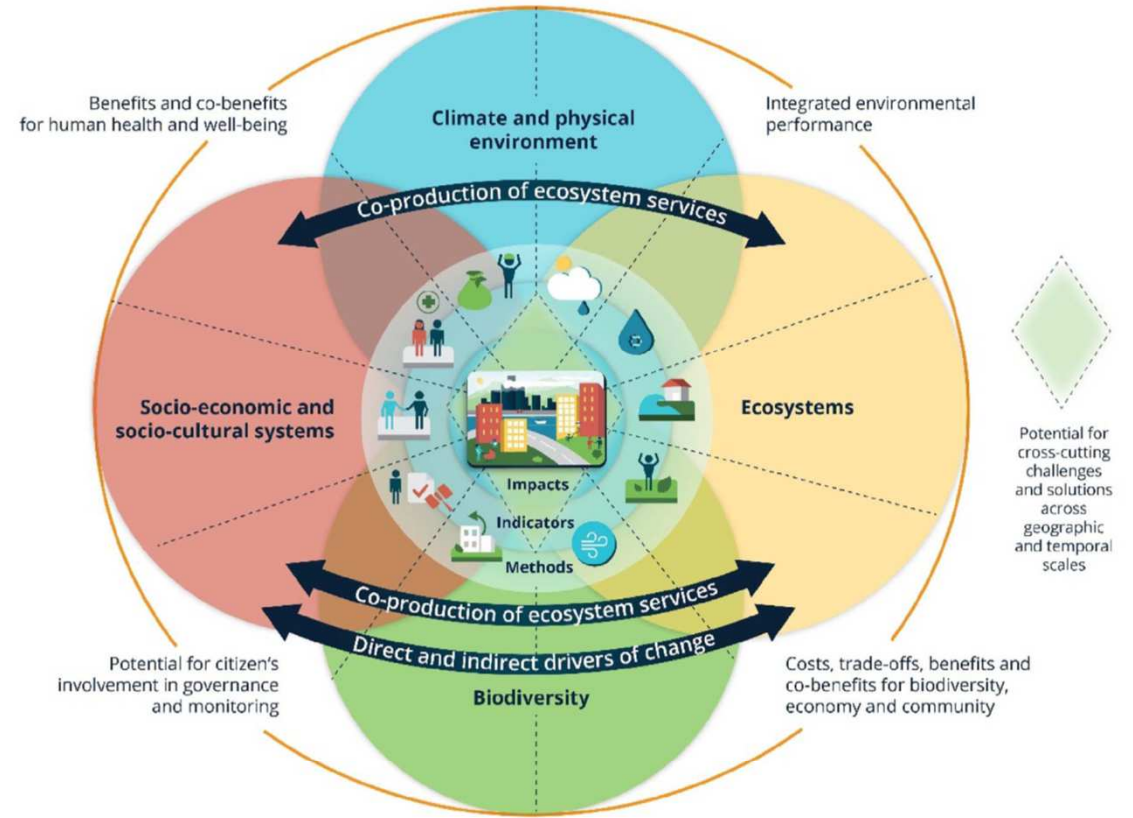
Benefits and co-benefits for human health and well-being

Climate and physical environment

Integrated environmental performance

Co-production of ecosystem services

Socio-economic and socio-cultural systems

Ecosystems

Potential for cross-cutting challenges and solutions across geographic and temporal scales

Impacts

Indicators

Methods

Co-production of ecosystem services

Direct and indirect drivers of change

Potential for citizen's involvement in governance and monitoring

Biodiversity

Costs, trade-offs, benefits and co-benefits for biodiversity, economy and community